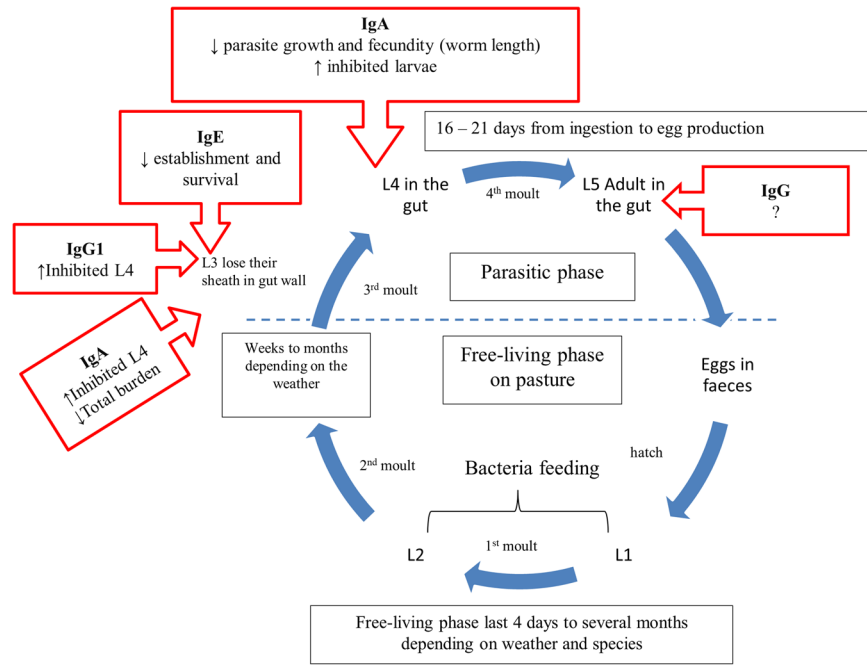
IgA
↓ parasite growth and fecundity (worm length)
↑ inhibited larvae

IgE
↓ establishment and survival

16 – 21 days from ingestion to egg production

L4 in the gut

4$^{th}$ moult

L5 Adult in the gut

IgG
?

IgG1
↑Inhibited L4

L3 lose their sheath in gut wall

3$^{rd}$ moult

Parasitic phase

IgA
↑Inhibited L4
↓Total burden

Weeks to months depending on the weather

Free-living phase on pasture

Eggs in faeces

hatch

2$^{nd}$ moult

Bacteria feeding

L2

1$^{st}$ moult

L1

Free-living phase last 4 days to several months depending on weather and species